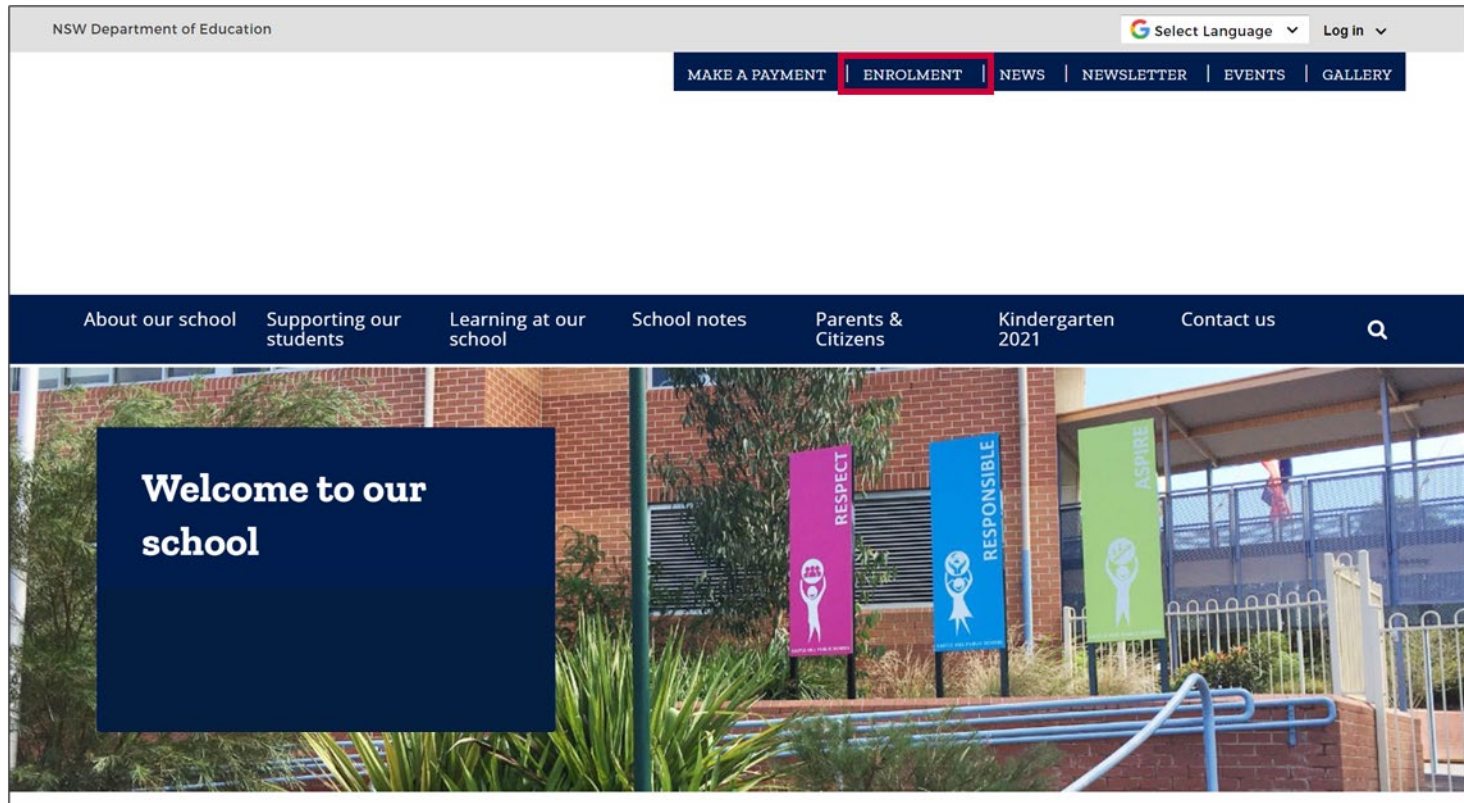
NSW Department of Education

Select Language

Log in

MAKE A PAYMENT | ENROLMENT | NEWS | NEWSLETTER | EVENTS | GALLERY

About our school
Supporting our students
Learning at our school
School notes
Parents & Citizens
Kindergarten 2021
Contact us

Welcome to our school

RESPECT
RESPONSIBLE
ASPIRE